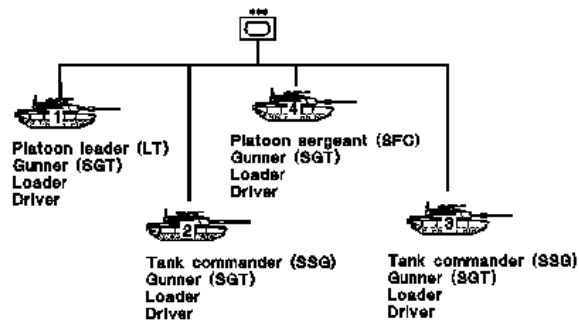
•••

1
Platoon leader (LT)
Gunner (SGT)
Loader
Driver

4
Platoon sergeant (SFC)
Gunner (SGT)
Loader
Driver

2
Tank commander (SSG)
Gunner (SGT)
Loader
Driver

3
Tank commander (SSG)
Gunner (SGT)
Loader
Driver